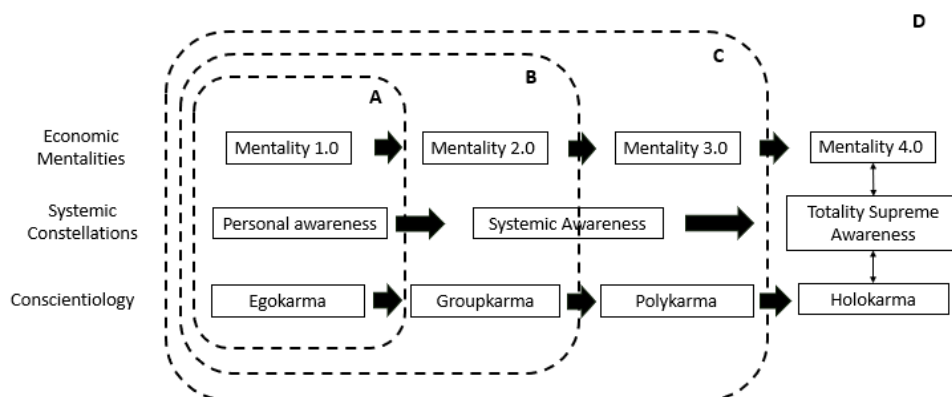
D

C

B

A

Economic Mentalities

Mentality 1.0

Mentality 2.0

Mentality 3.0

Mentality 4.0

Systemic Constellations

Personal awareness

Systemic Awareness

Totality Supreme Awareness

Conscientiology

Egokarma

Groupkarma

Polykarma

Holokarma